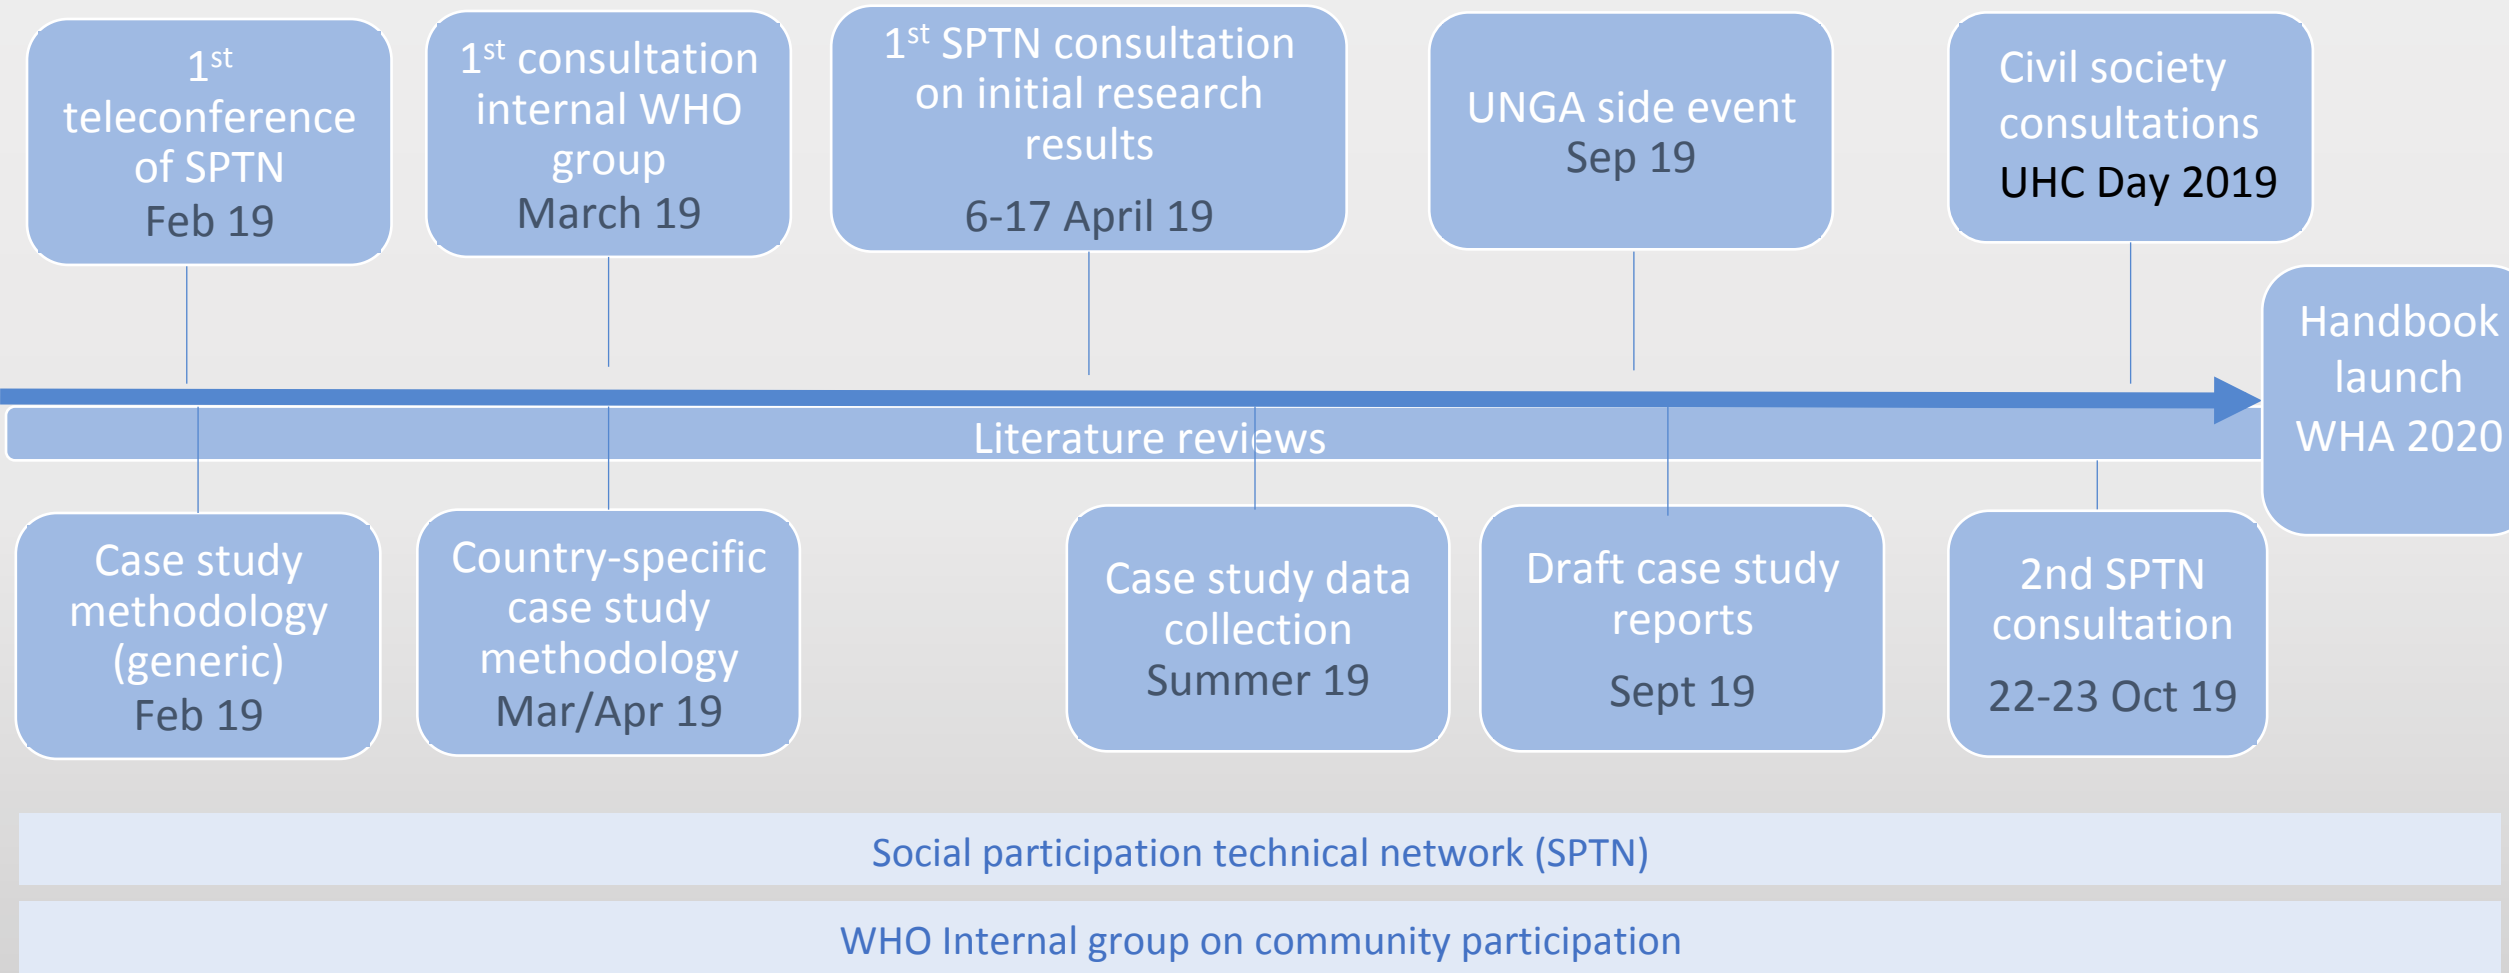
1$^{st}$ teleconference of SPTN
Feb 19

1$^{st}$ consultation internal WHO group
March 19

1$^{st}$ SPTN consultation on initial research results
6-17 April 19

UNGA side event
Sep 19

Civil society consultations
UHC Day 2019

Handbook launch
WHA 2020

Literature reviews

Case study methodology (generic)
Feb 19

Country-specific case study methodology
Mar/Apr 19

Case study data collection
Summer 19

Draft case study reports
Sept 19

2nd SPTN consultation
22-23 Oct 19

Social participation technical network (SPTN)

WHO Internal group on community participation